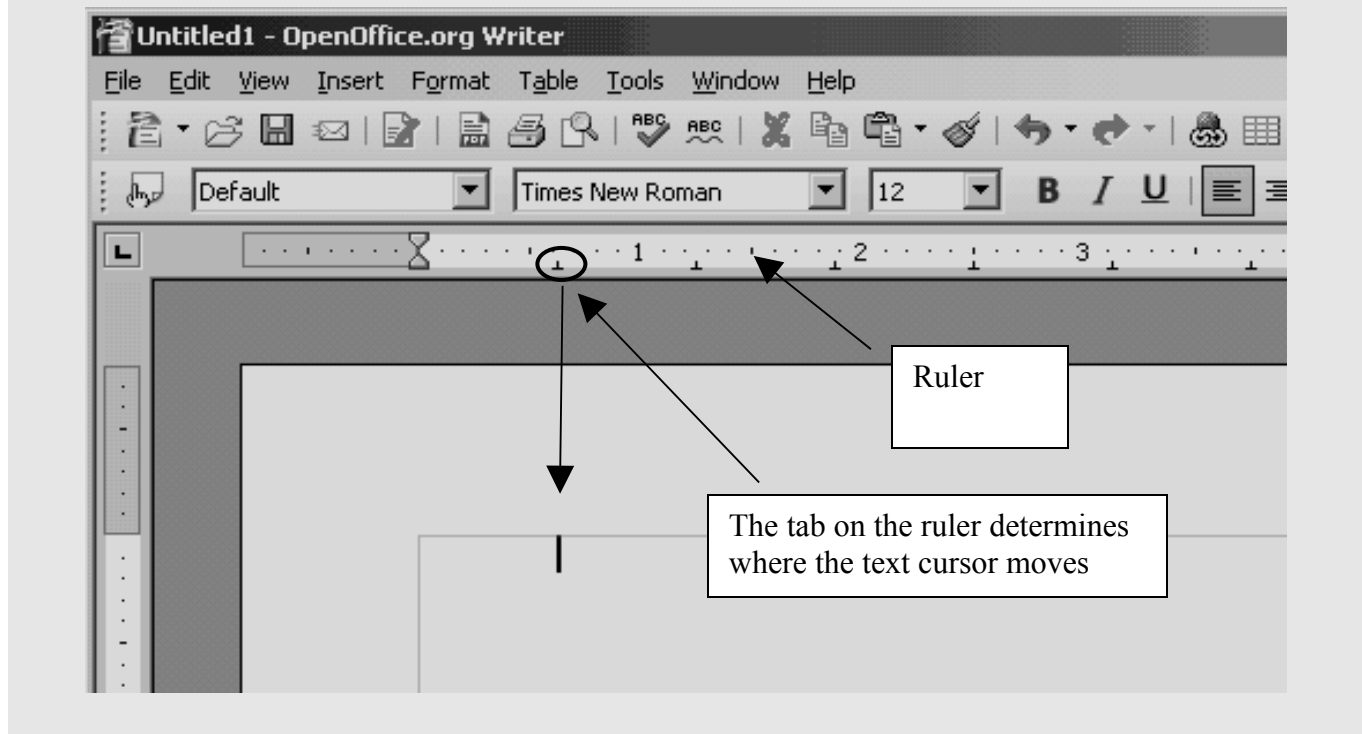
Untitled1 - OpenOffice.org Writer

File Edit View Insert Format Table Tools Window Help

Default

Times New Roman

12

B I U

1

2

3

Ruler

The tab on the ruler determines where the text cursor moves